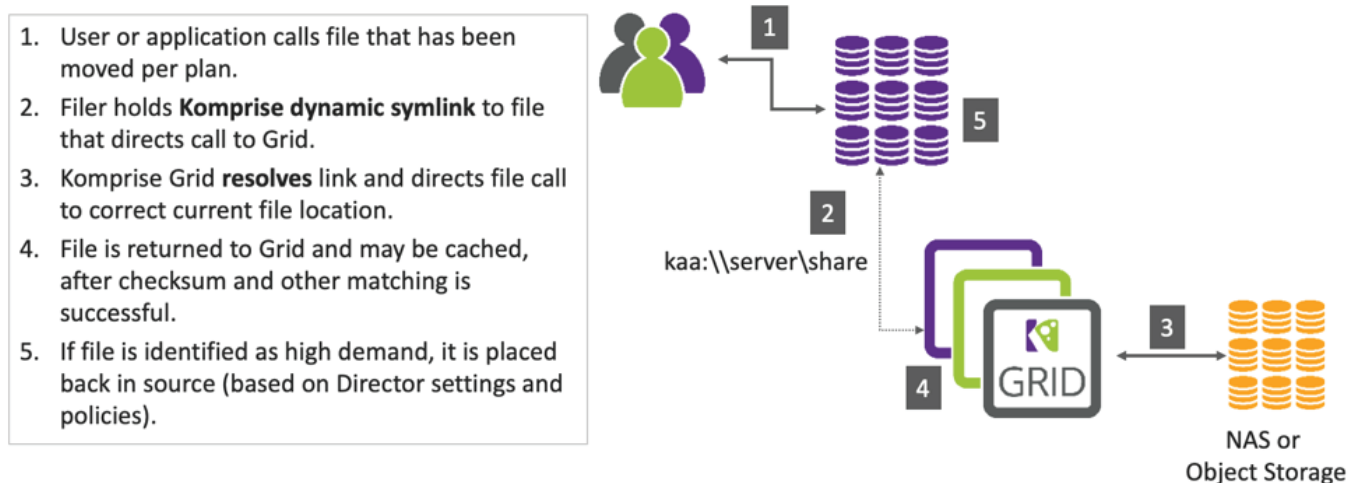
1. User or application calls file that has been moved per plan.
2. Filer holds **Komprise dynamic symlink** to file that directs call to Grid.
3. Komprise Grid **resolves** link and directs file call to correct current file location.
4. File is returned to Grid and may be cached, after checksum and other matching is successful.
5. If file is identified as high demand, it is placed back in source (based on Director settings and policies).

1

5

2

kaa:\\server\share

GRID

3

4

NAS or
Object Storage